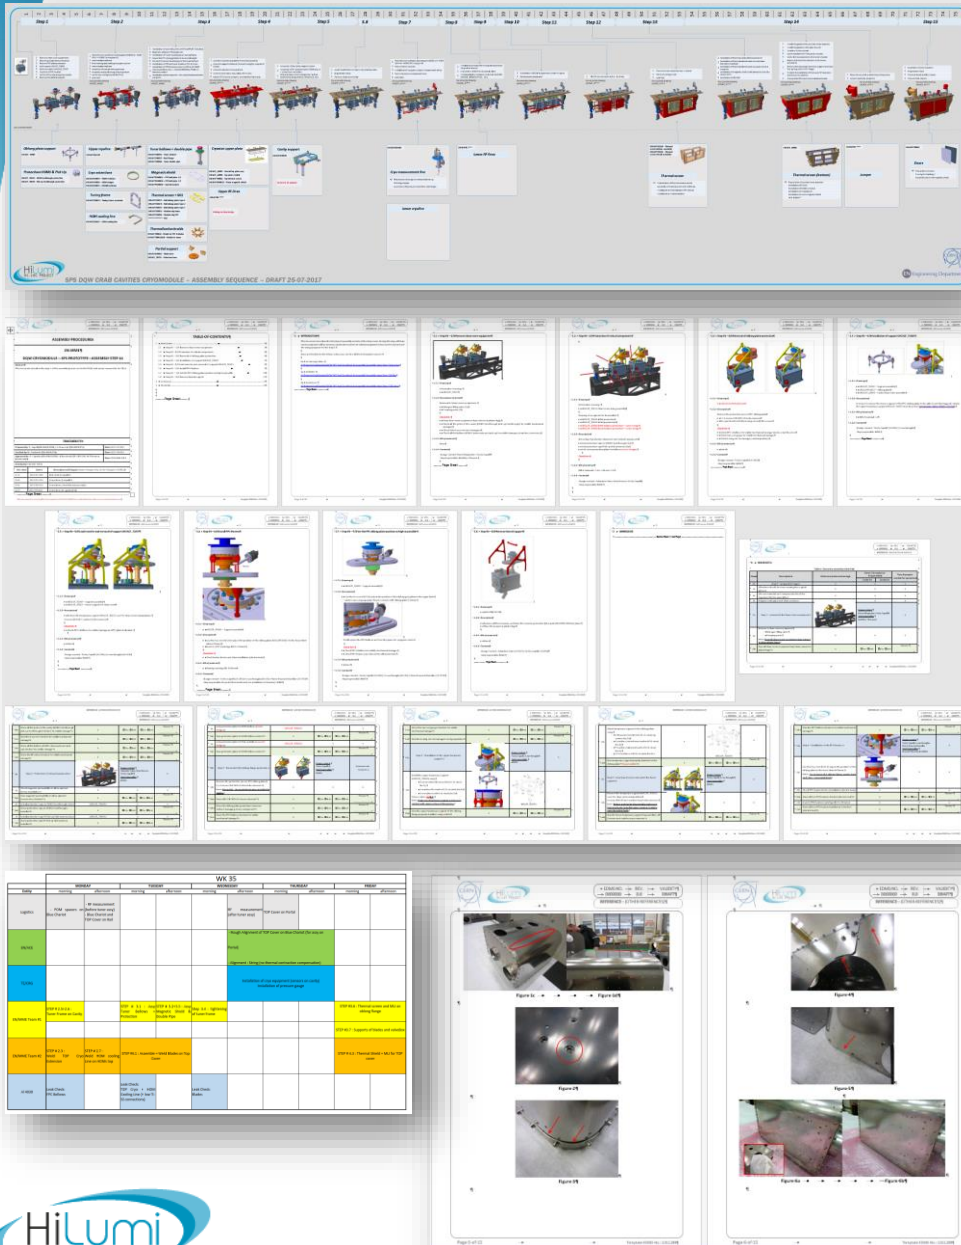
SPS DQW CRAB CAVITIES CRYOMODULE – ASSEMBLY SEQUENCE – DRAFT 25-07-2017

HiLumi

Engineering Department

ASSEMBLY PROCEDURE

TABLE OF CONTENTS

WK 35

| Daily | MONDAY | | TUESDAY | | WEDNESDAY | | THURSDAY | | FRIDAY | |
|---|---|---|---|---|---|---|---|---|---|---|
| | morning | afternoon | morning | afternoon | morning | afternoon | morning | afternoon | morning | afternoon |
| Logistics | - FCM spacers on Blue Chariot | - RF measurement before inner assy Blue Chariot and TOP Cover on Rail | | | | RF measurement after inner assy | TOP Cover on Portal | | | |
| | | | | | Rough Alignment of TOP Cover on Blue Chariot (for easy-access) | | | | | |
| | | | | | - Alignment - String (vs thermal contraction compensation) | | | | | |
| | | | | | Installation of stop equipment (sensors on cavity) Installation of pressure gauge | | | | | |
| | | | STEP # 3.1 – Assy Tuner Frame | STEP # 3.2 – Assy Magnetic Shield Double Pipe | STEP 3.3 – Tightening on Tuner Frame | | | | STEP #5.6 – Thermal screen and MLI on string flange | |
| | STEP # 2.2.3 – Tuner Frame on Cavity | | | | | | | | STEP #5.7 – Supports of blades and cavities | |
| | STEP # 2.3 – Assy TOP Cryo Shield | STEP # 2.3 – HOM cooling line on HOMs top | STEP #4.3 – Assemble + Weld Blades on Top Cover | | | | | | STEP #5.8 – Thermal Shield + MLI for TOP Cover | |
| | Leak Check FPC Bellows | | Leak Check TOP (Cryo + HOM Cooling Line 2 bar Tr Connections) | | Leak Check Blades | | | | | |

Figure 1
Figure 2
Figure 3
Figure 4
Figure 5
Figure 6